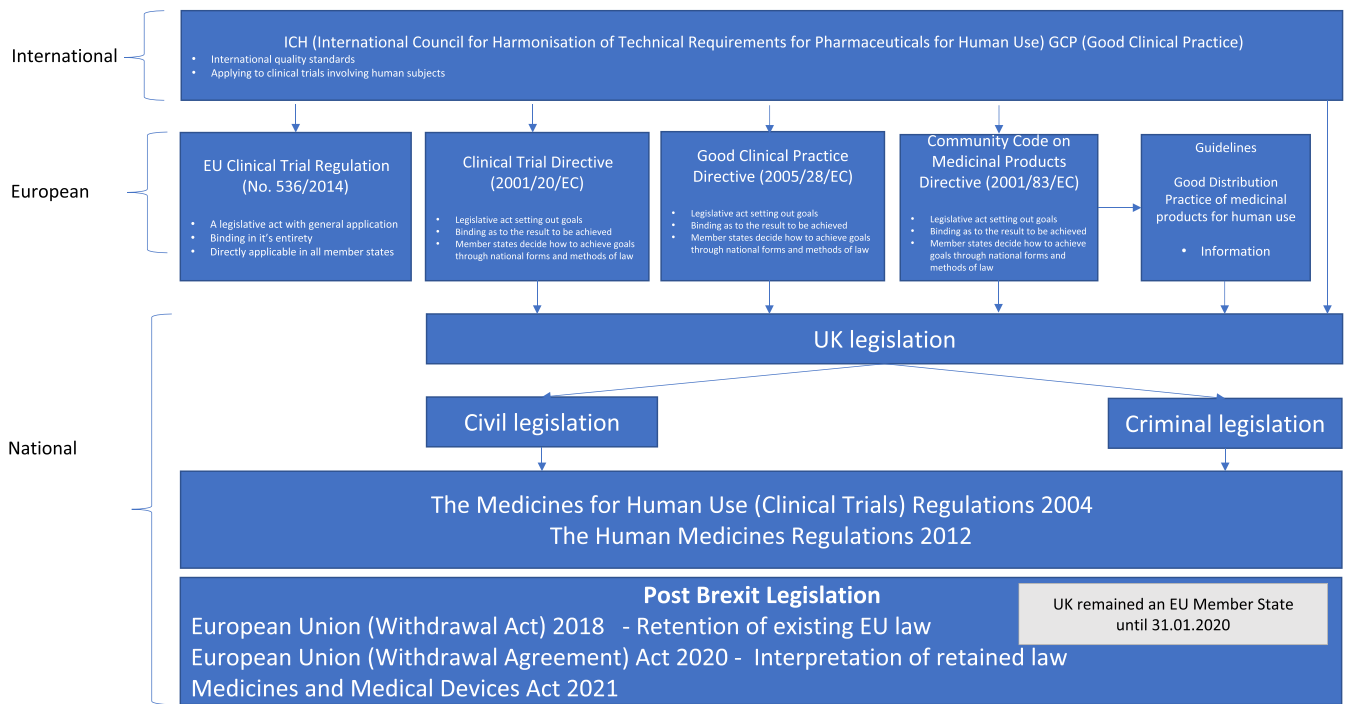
International

ICH (International Council for Harmonisation of Technical Requirements for Pharmaceuticals for Human Use) GCP (Good Clinical Practice)
• International quality standards
• Applying to clinical trials involving human subjects

European

EU Clinical Trial Regulation (No. 536/2014)
• A legislative act with general application
• Binding in it's entirety
• Directly applicable in all member states

Clinical Trial Directive (2001/20/EC)
• Legislative act setting out goals
• Binding as to the result to be achieved
• Member states decide how to achieve goals through national forms and methods of law

Good Clinical Practice Directive (2005/28/EC)
• Legislative act setting out goals
• Binding as to the result to be achieved
• Member states decide how to achieve goals through national forms and methods of law

Community Code on Medicinal Products Directive (2001/83/EC)
• Legislative act setting out goals
• Binding as to the result to be achieved
• Member states decide how to achieve goals through national forms and methods of law

Guidelines

Good Distribution Practice of medicinal products for human use

• Information

National

UK legislation

Civil legislation

Criminal legislation

The Medicines for Human Use (Clinical Trials) Regulations 2004
The Human Medicines Regulations 2012

Post Brexit Legislation
European Union (Withdrawal Act) 2018 - Retention of existing EU law
European Union (Withdrawal Agreement) Act 2020 - Interpretation of retained law
Medicines and Medical Devices Act 2021

UK remained an EU Member State until 31.01.2020